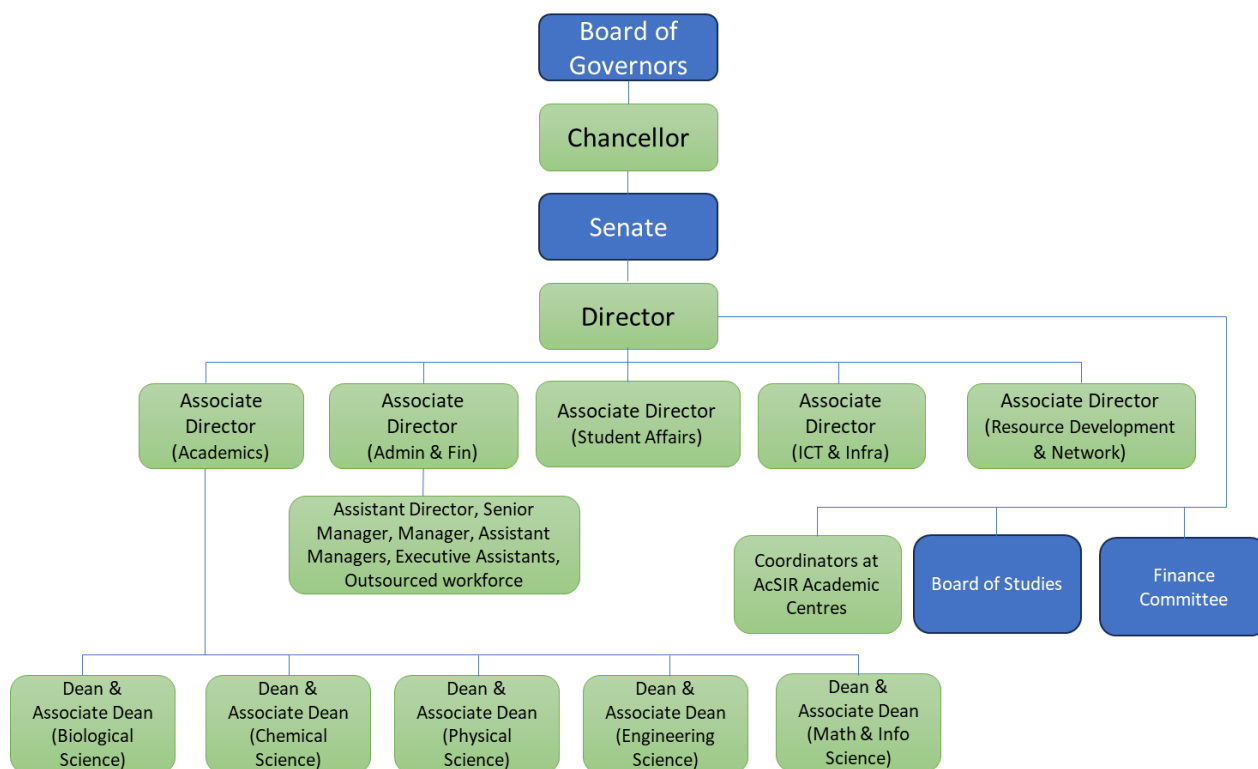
Board of Governors

Chancellor

Senate

Director

Associate Director (Academics)

Associate Director (Admin & Fin)

Associate Director (Student Affairs)

Associate Director (ICT & Infra)

Associate Director (Resource Development & Network)

Assistant Director, Senior Manager, Manager, Assistant Managers, Executive Assistants, Outsourced workforce

Coordinators at AcSIR Academic Centres

Board of Studies

Finance Committee

Dean & Associate Dean (Biological Science)

Dean & Associate Dean (Chemical Science)

Dean & Associate Dean (Physical Science)

Dean & Associate Dean (Engineering Science)

Dean & Associate Dean (Math & Info Science)